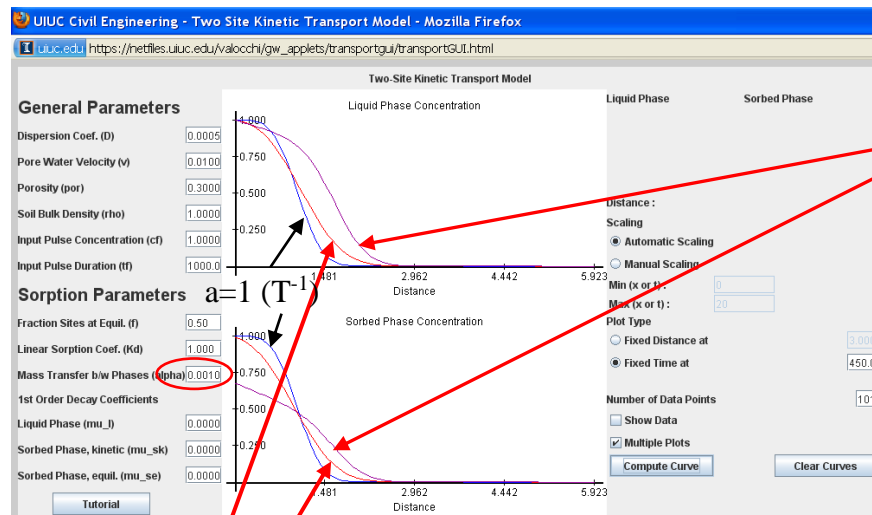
UIUC Civil Engineering - Two Site Kinetic Transport Model - Mozilla Firefox

uiuc.edu https://netfiles.uiuc.edu/valocchi/gw_applets/transportgui/transportGUI.html

Two-Site Kinetic Transport Model

General Parameters

Dispersion Coef. (D) 0.0005

Pore Water Velocity (v) 0.0100

Porosity (por) 0.3000

Soil Bulk Density (rho) 1.0000

Input Pulse Concentration (cf) 1.0000

Input Pulse Duration (tf) 1000.0

Sorption Parameters

Fraction Sites at Equil. (f) 0.50

Linear Sorption Coef. (Kd) 1.000

Mass Transfer b/w Phases (alpha) 0.0010

1st Order Decay Coefficients

Liquid Phase (mu_l) 0.0000

Sorbed Phase, kinetic (mu_sk) 0.0000

Sorbed Phase, equil. (mu_se) 0.0000

Tutorial

Liquid Phase Concentration

1.000

0.750

0.500

0.250

1.481

2.962

4.442

5.923

Distance

a=1 ($T^{-1}$)

Sorbed Phase Concentration

1.000

0.750

0.500

0.250

1.481

2.962

4.442

5.923

Distance

Liquid Phase

Sorbed Phase

Distance :

Scaling

Automatic Scaling

Manual Scaling

Min (x or t) : 0

Max (x or t) : 20

Plot Type

Fixed Distance at 3.00

Fixed Time at 450.0

Number of Data Points 10

Show Data

Multiple Plots

Compute Curve

Clear Curves